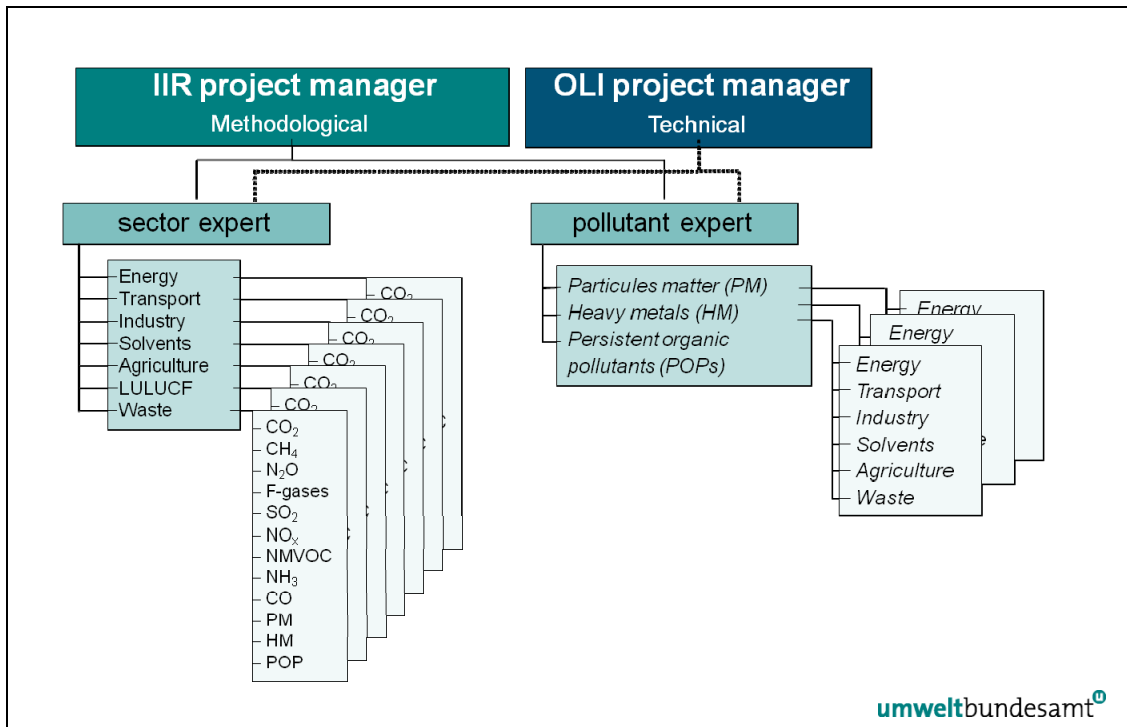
IIR project manager
Methodological

OLI project manager
Technical

sector expert

pollutant expert

Energy
Transport
Industry
Solvents
Agriculture
LULUCF
Waste

$CO_2$
$CO_2$
$CO_2$
$CO_2$
$CO_2$
$CO_2$

$CO_2$
$CH_4$
$N_2O$
F-gases
$SO_2$
$NO_x$
NMVOC
$NH_3$
CO
PM
HM
POP

Particules matter (PM)
Heavy metals (HM)
Persistent organic pollutants (POPs)

Energy
Energy

Energy
Transport
Industry
Solvents
Agriculture
Waste

umweltbundesamt